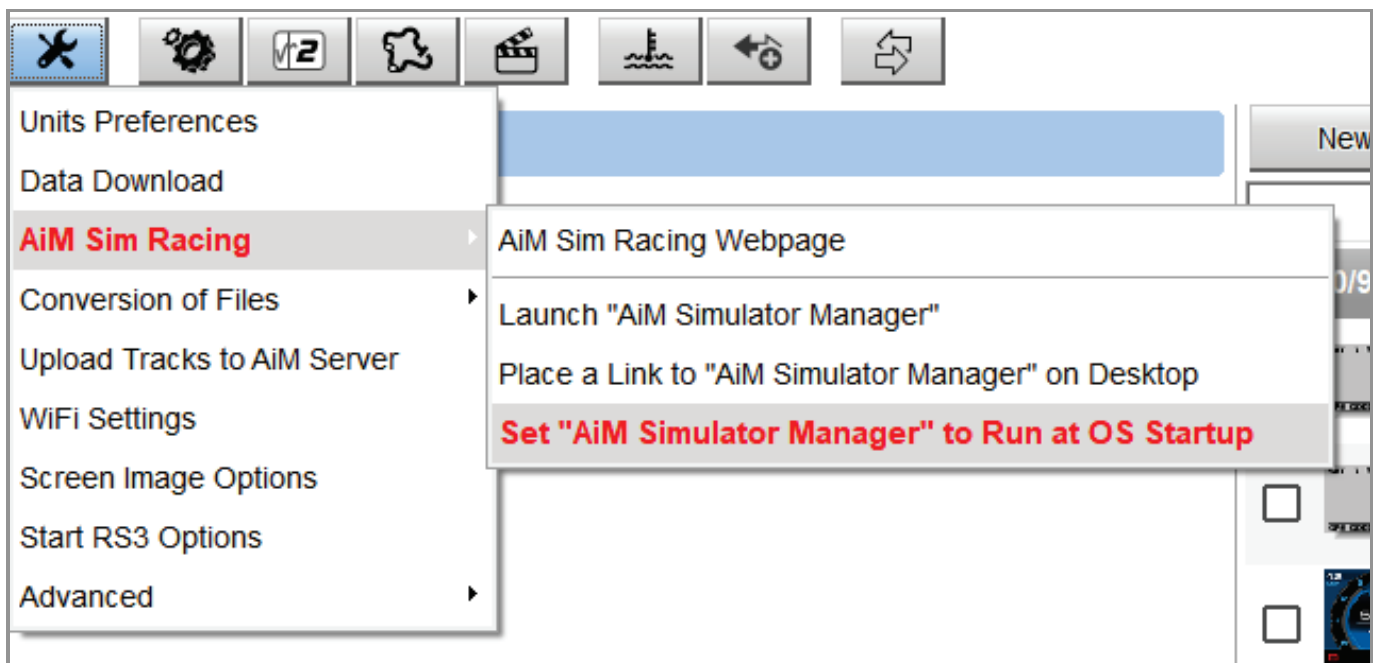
Units Preferences
Data Download
AiM Sim Racing
Conversion of Files
Upload Tracks to AiM Server
WiFi Settings
Screen Image Options
Start RS3 Options
Advanced

AiM Sim Racing Webpage
Launch "AiM Simulator Manager"
Place a Link to "AiM Simulator Manager" on Desktop
Set "AiM Simulator Manager" to Run at OS Startup

New
0/9